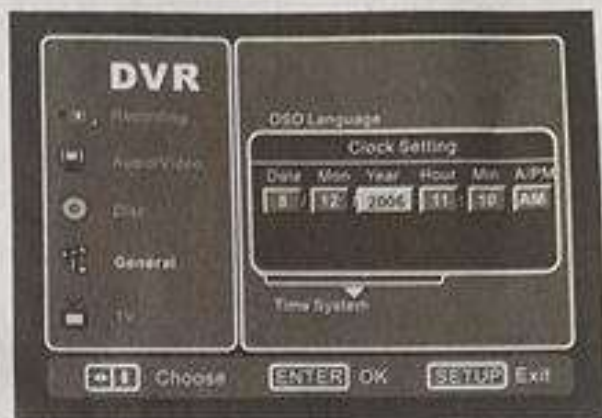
DVR

Recording

Audio/Video

Disc

General

TV

OSD Language

Clock Setting

| Date | Mon | Year | Hour | Min | A/PM |
|---|---|---|---|---|---|
| 8 | 12 | 2006 | 11 | 10 | AM |

Time System

Choose ENTER OK SETUP Exit